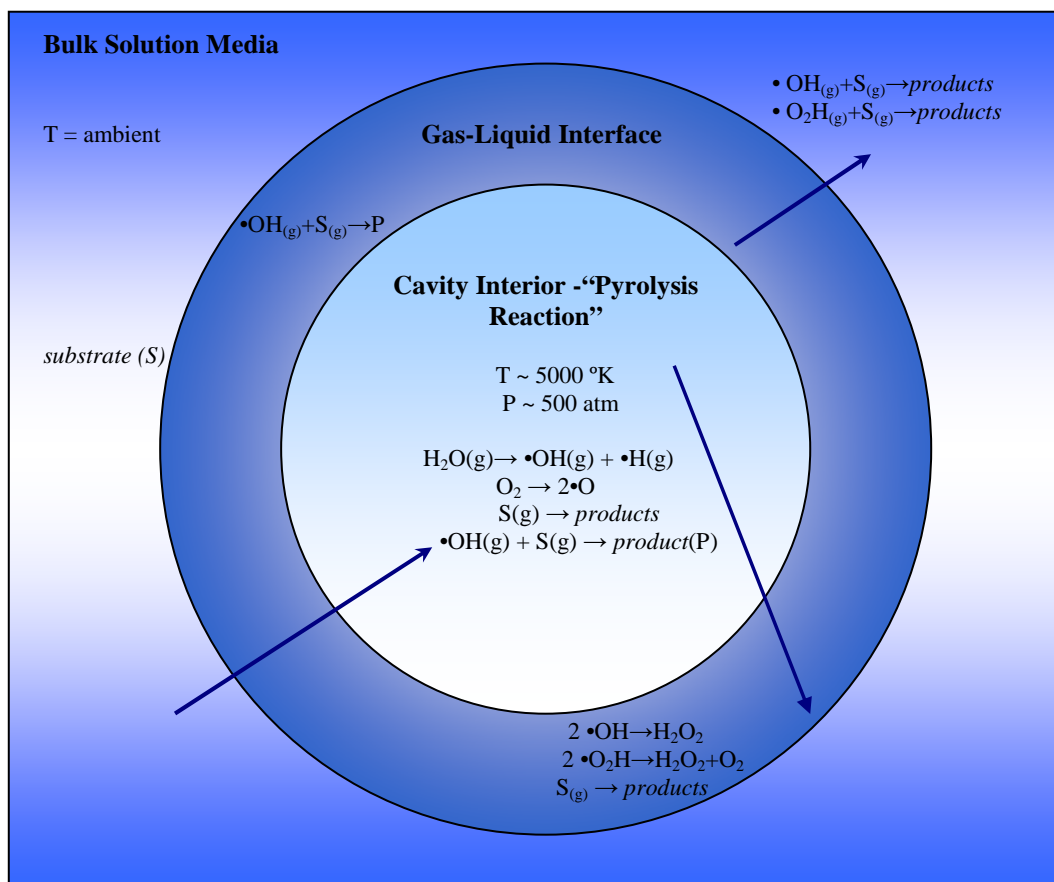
Bulk Solution Media

T = ambient

• $OH_{(g)}+S_{(g)}\rightarrow$ *products*
• $O_2H_{(g)}+S_{(g)}\rightarrow$ *products*

Gas-Liquid Interface

$\bullet OH_{(g)}+S_{(g)}\rightarrow P$

*substrate (S)*

Cavity Interior -"Pyrolysis Reaction"

T ~ 5000 ºK
P ~ 500 atm

$H_2O(g)\rightarrow \bullet OH(g) + \bullet H(g)$
$O_2 \rightarrow 2\bullet O$
$S(g) \rightarrow$ *products*
$\bullet OH(g) + S(g) \rightarrow$ *product*(P)

$2 \bullet OH\rightarrow H_2O_2$
$2 \bullet O_2H\rightarrow H_2O_2+O_2$
$S_{(g)} \rightarrow$ *products*